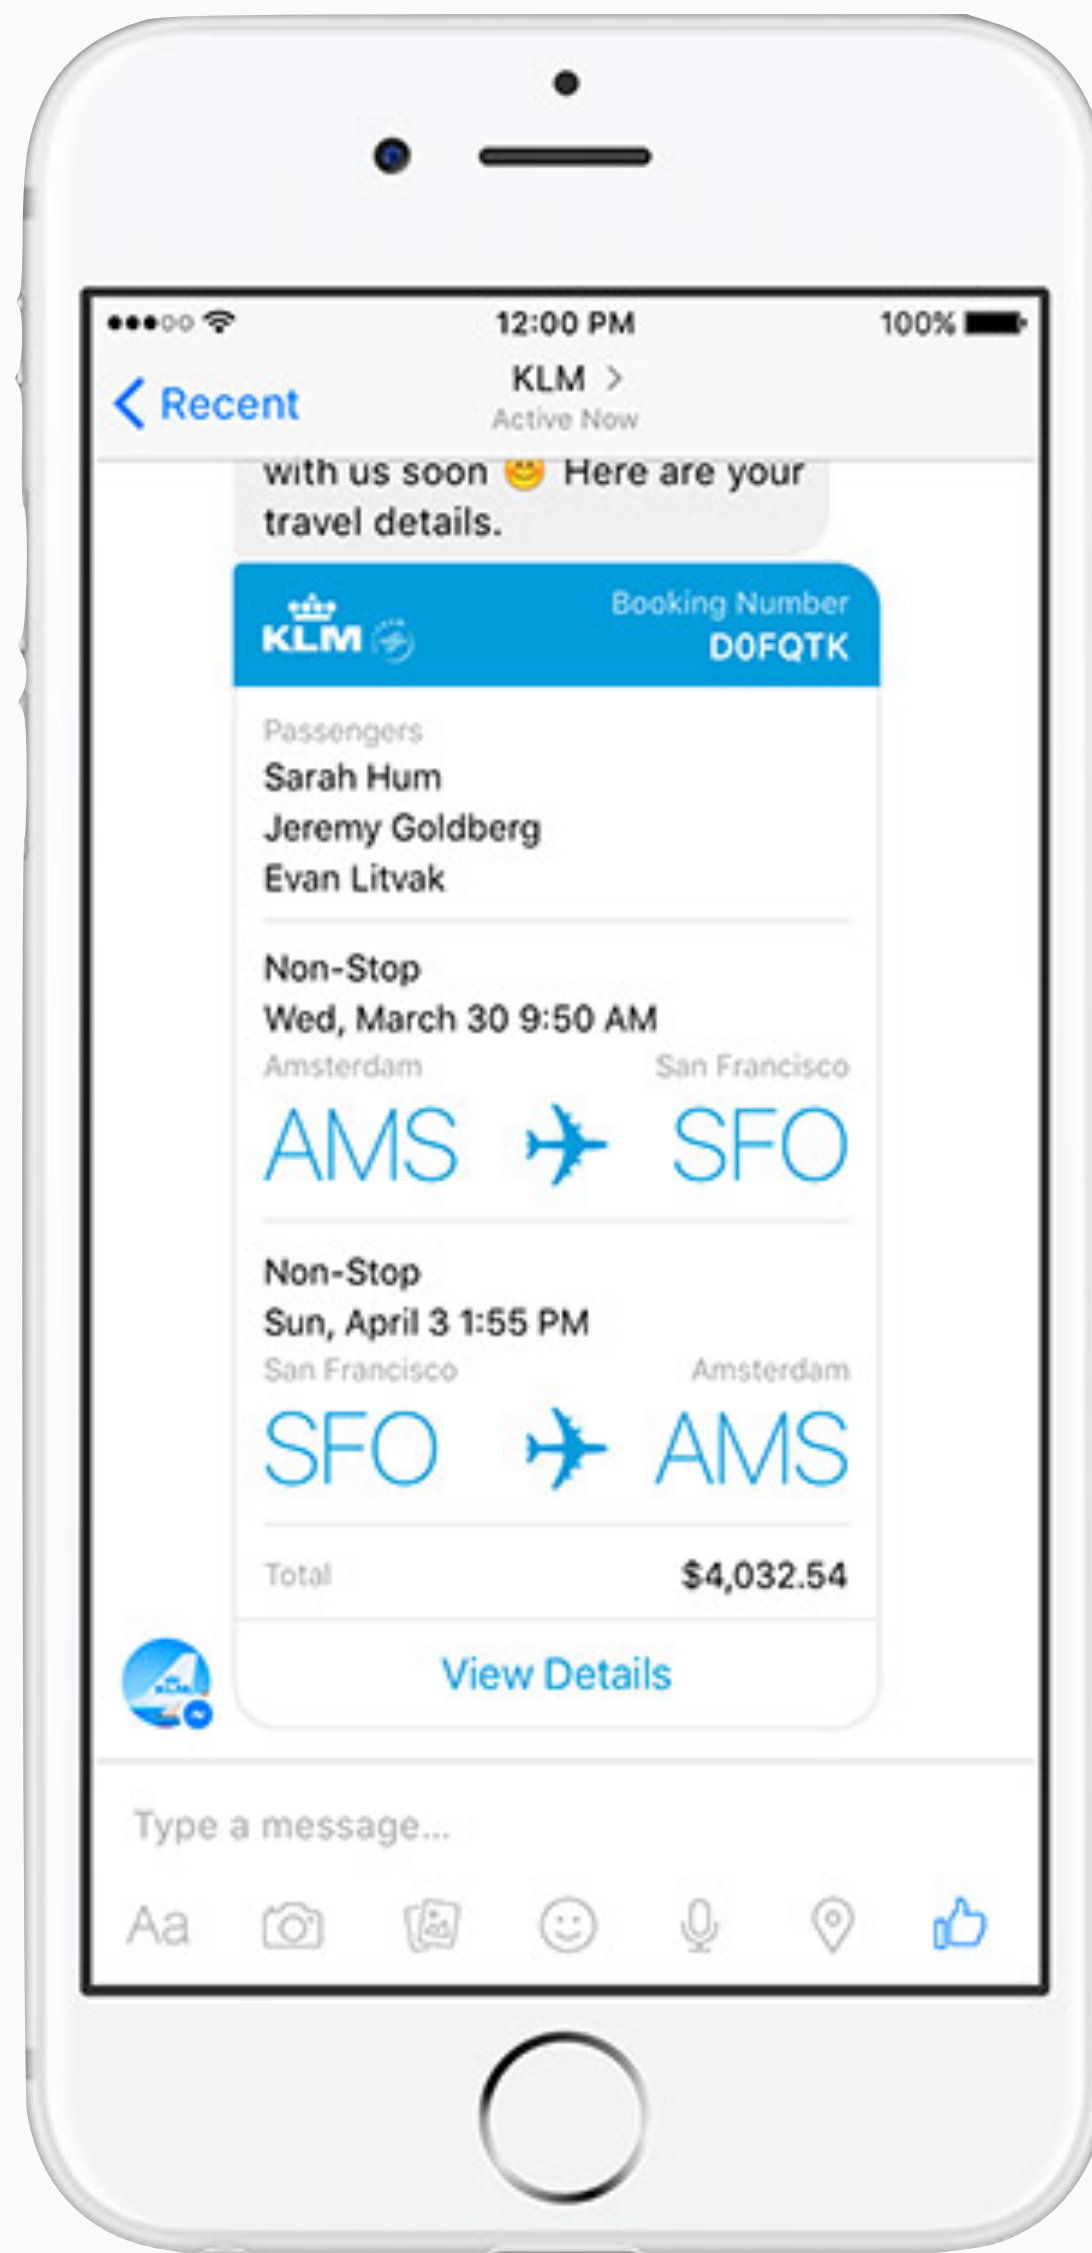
12:00 PM
100%

Recent
KLM >
Active Now

with us soon 😊 Here are your travel details.

KLM
Booking Number
DOFQTK

Passengers
Sarah Hum
Jeremy Goldberg
Evan Litvak

Non-Stop
Wed, March 30 9:50 AM
Amsterdam
San Francisco
AMS SFO

Non-Stop
Sun, April 3 1:55 PM
San Francisco
Amsterdam
SFO AMS

Total $4,032.54

View Details

Type a message...

Aa